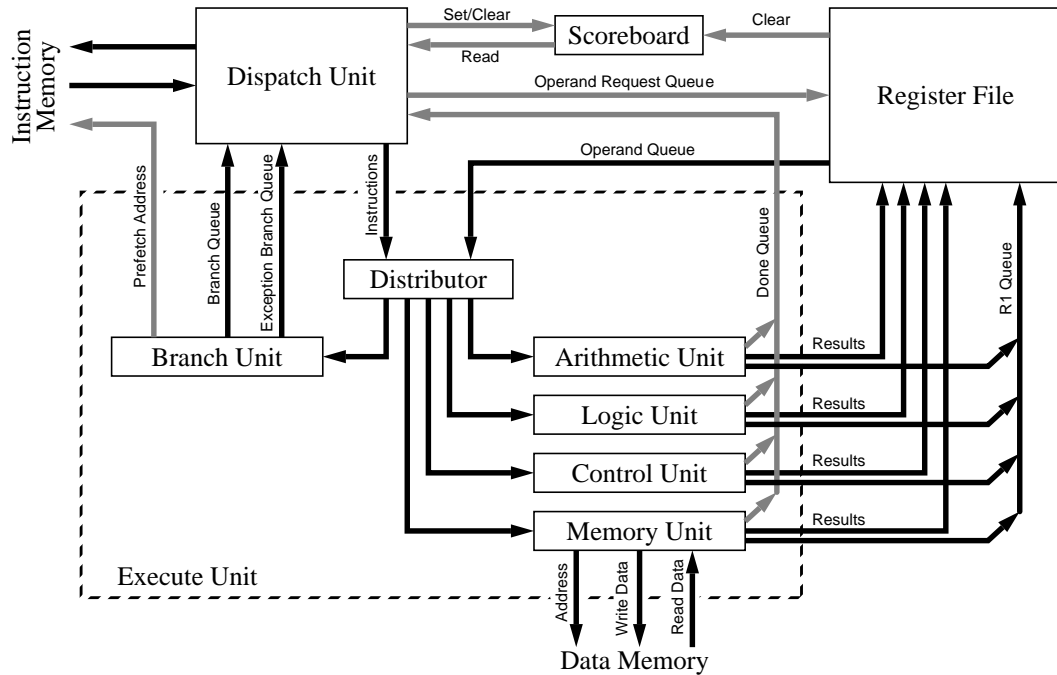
Instruction Memory

Dispatch Unit

Set/Clear

Scoreboard

Clear

Read

Operand Request Queue

Register File

Operand Queue

Prefetch Address

Branch Queue

Exception Branch Queue

Instructions

Done Queue

R1 Queue

Distributor

Branch Unit

Arithmetic Unit

Results

Logic Unit

Results

Control Unit

Results

Memory Unit

Results

Execute Unit

Address

Write Data

Read Data

Data Memory